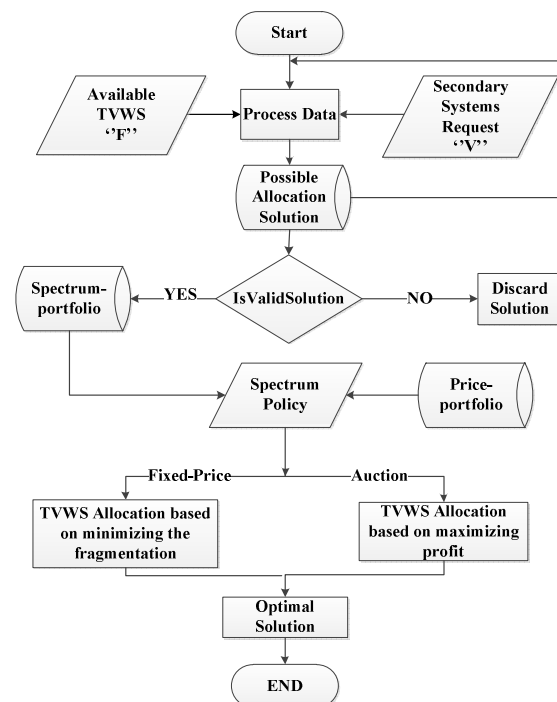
Start

Available TVWS ''F''

Process Data

Secondary Systems Request ''V''

Possible Allocation Solution

Spectrum-portfolio

YES

IsValidSolution

NO

Discard Solution

Spectrum Policy

Price-portfolio

Fixed-Price

Auction

TVWS Allocation based on minimizing the fragmentation

TVWS Allocation based on maximizing profit

Optimal Solution

END